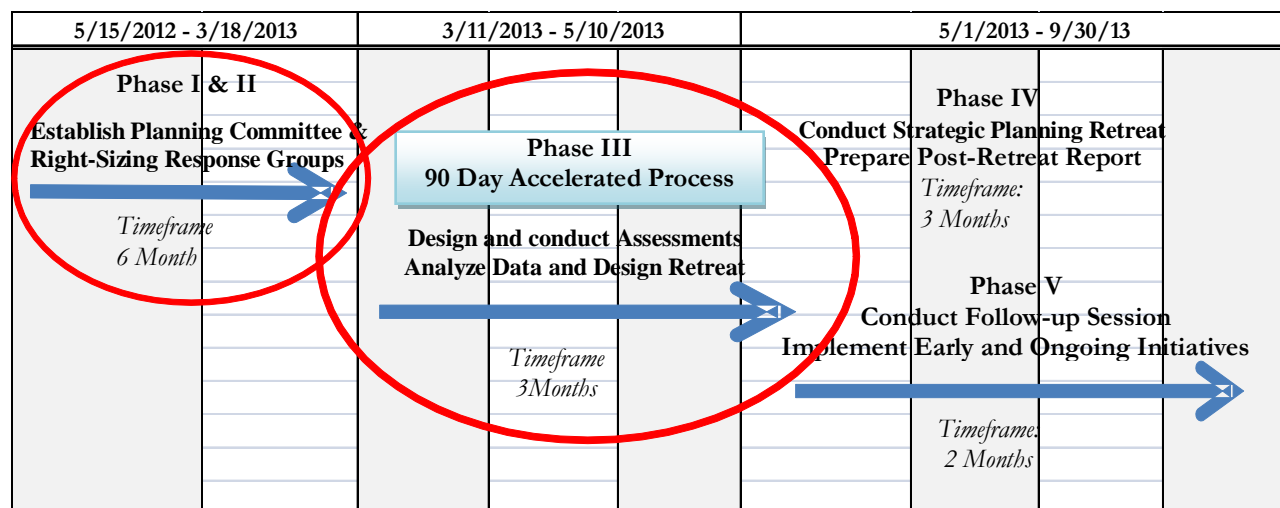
| 5/15/2012 - 3/18/2013 | 3/11/2013 - 5/10/2013 | 5/1/2013 - 9/30/13 |
|---|---|---|

Phase I & II
Establish Planning Committee & Right-Sizing Response Groups
Timeframe
6 Month

Phase III
90 Day Accelerated Process
Design and conduct Assessments
Analyze Data and Design Retreat
Timeframe
3Months

Phase IV
Conduct Strategic Planning Retreat
Prepare Post-Retreat Report
Timeframe:
3 Months

Phase V
Conduct Follow-up Session
Implement Early and Ongoing Initiatives
Timeframe:
2 Months